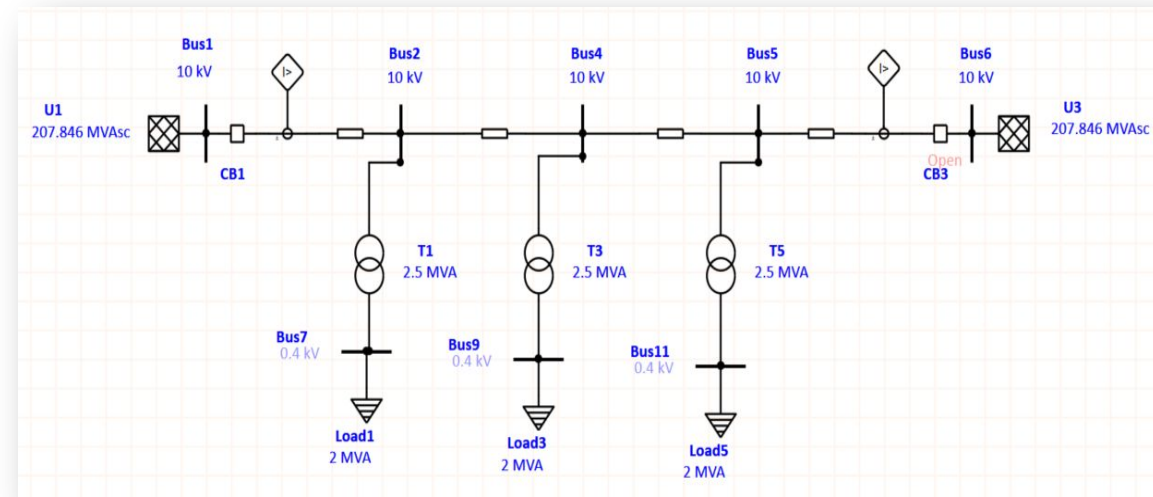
Bus1
10 kV

Bus2
10 kV

Bus4
10 kV

Bus5
10 kV

Bus6
10 kV

U1
207.846 MVAsc

U3
207.846 MVAsc

I>

I>

CB1

Open
CB3

T1
2.5 MVA

T3
2.5 MVA

T5
2.5 MVA

Bus7
0.4 kV

Bus9
0.4 kV

Bus11
0.4 kV

Load1
2 MVA

Load3
2 MVA

Load5
2 MVA